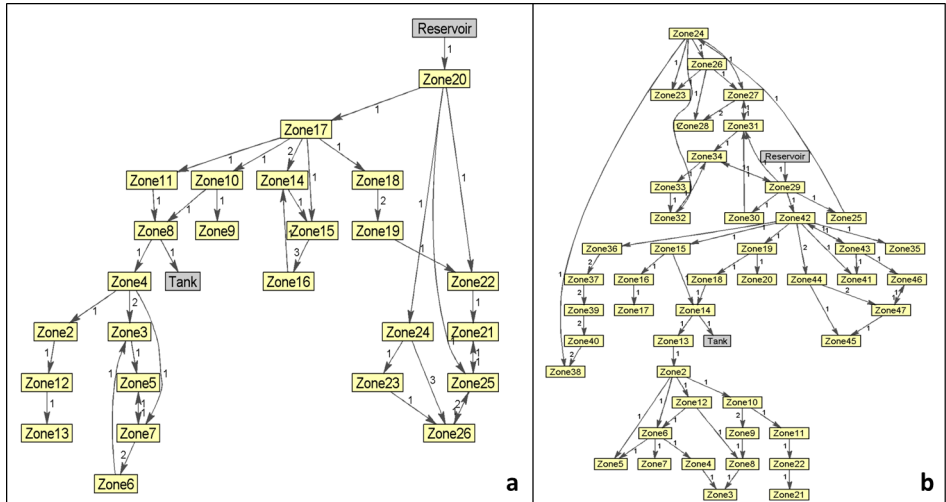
Reservoir
1
Zone20
1
Zone17
1 2 1 1
Zone11 Zone10 Zone14 Zone18
1 1 1 1 2
Zone8 Zone9 Zone15 Zone19
1 1 3
Zone4 Tank Zone16
1 2 1
Zone2 Zone3 1
1 1
Zone12 Zone5
1 1 1
Zone13 Zone7
2
Zone6
1 1 1
Zone22
1
Zone24 Zone21
1 3 1 1
Zone23 Zone25
1 2
Zone26
a

Zone24
Zone26
Zone23 Zone27
2 1
Zone28 Zone31
Zone34 Reservoir
1
Zone33 Zone29
1 1
Zone32 Zone30 Zone42 Zone25
Zone36 Zone15 Zone19 Zone43 Zone35
2 1 1 1 1 2
Zone37 Zone16 Zone18 Zone20 Zone44 Zone41 Zone46
2 1 1 2
Zone39 Zone17 Zone14 Zone47
1 1 1
Zone40 Zone13 Tank Zone45
2 1
Zone38 Zone2
1 1 1
Zone12 Zone10
1 2 1
Zone6 Zone9 Zone11
1 1 1 1 1
Zone5 Zone7 Zone4 Zone8 Zone22
1 1 1
Zone3 Zone21
b